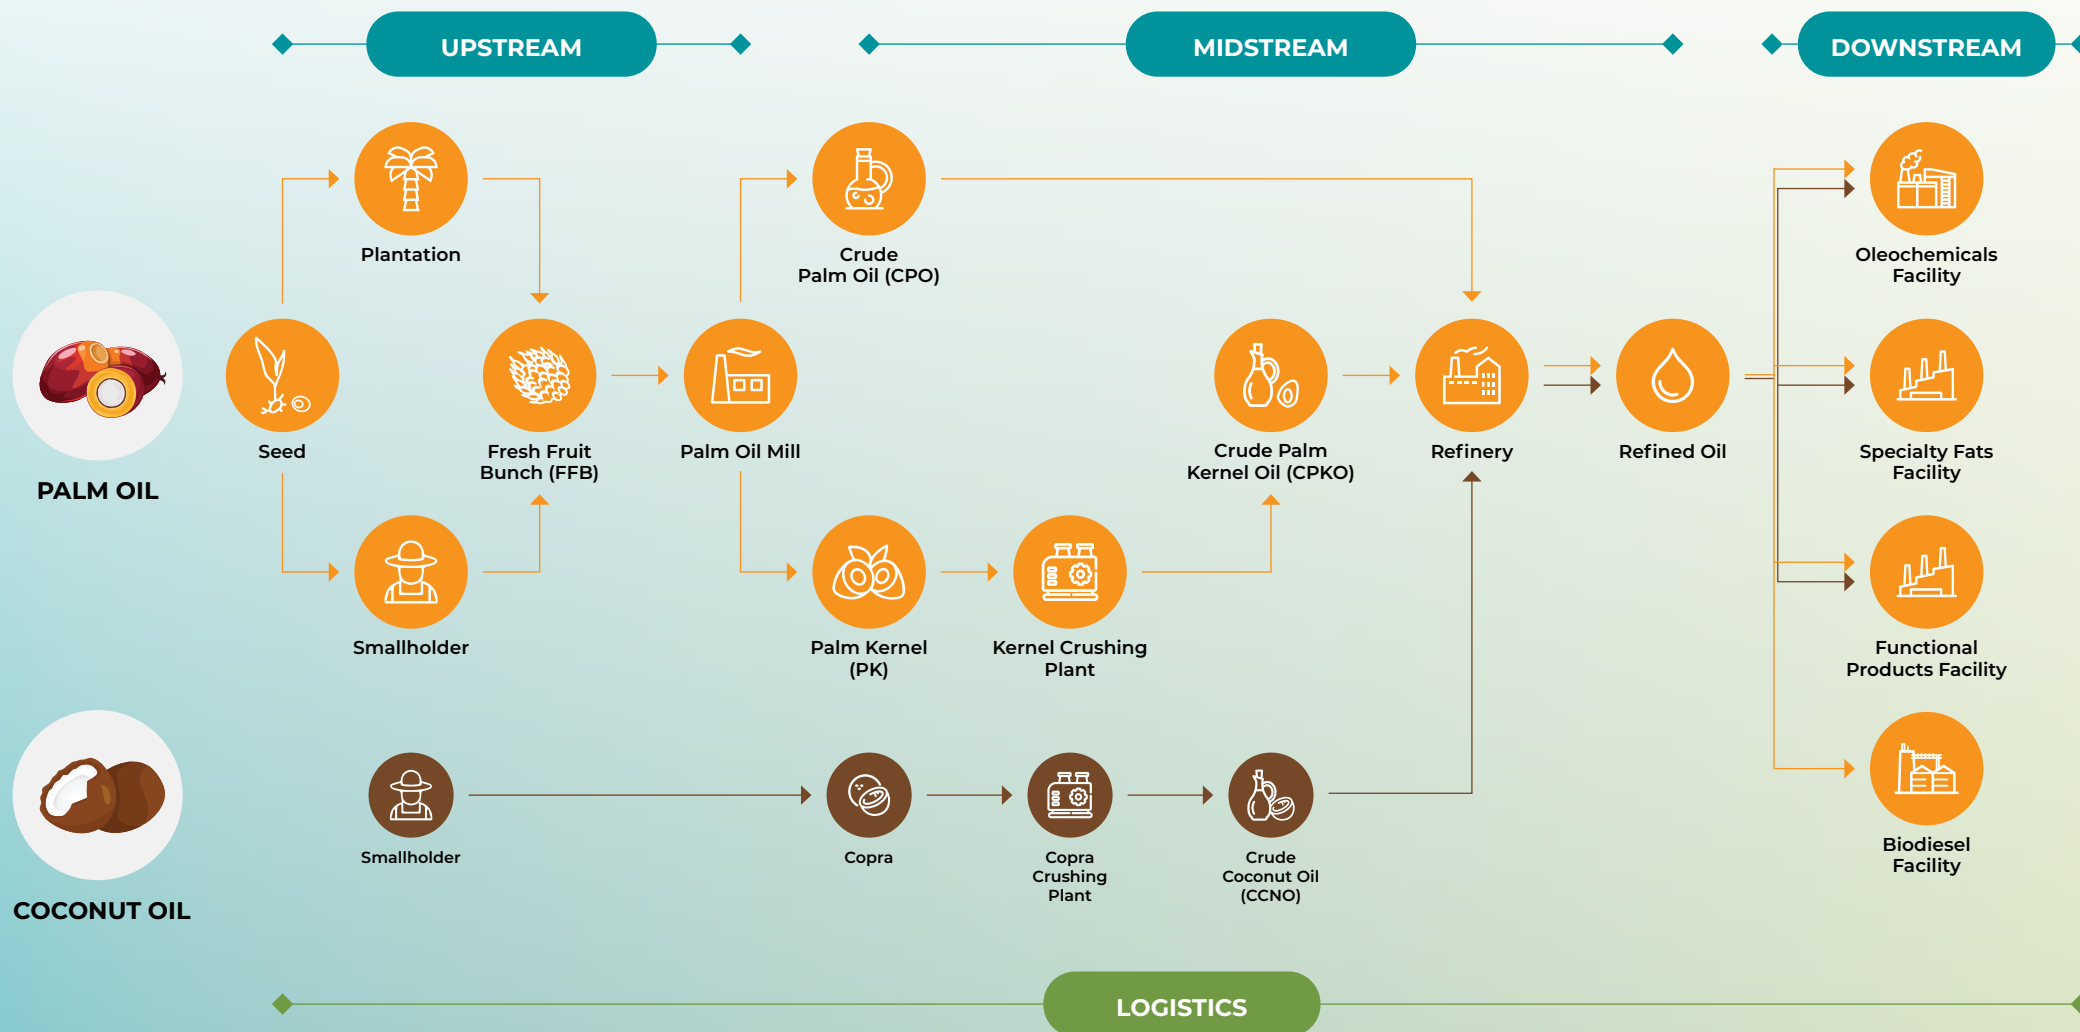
UPSTREAM

MIDSTREAM

DOWNSTREAM

PALM OIL

Plantation

Seed

Smallholder

Fresh Fruit Bunch (FFB)

Crude Palm Oil (CPO)

Palm Oil Mill

Palm Kernel (PK)

Kernel Crushing Plant

Crude Palm Kernel Oil (CPKO)

Refinery

Refined Oil

Oleochemicals Facility

Specialty Fats Facility

Functional Products Facility

Biodiesel Facility

COCONUT OIL

Smallholder

Copra

Copra Crushing Plant

Crude Coconut Oil (CCNO)

LOGISTICS